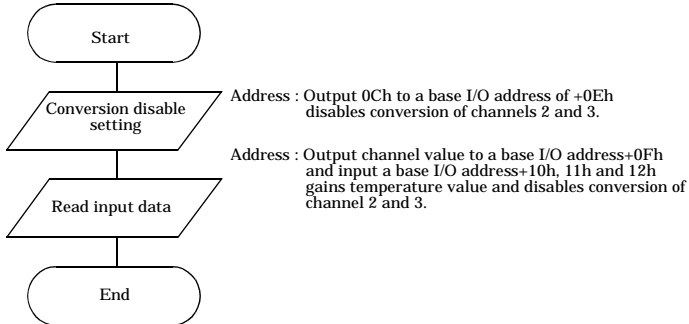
Start

Conversion disable setting

Read input data

End

Address : Output 0Ch to a base I/O address of +0Eh disables conversion of channels 2 and 3.

Address : Output channel value to a base I/O address+0Fh and input a base I/O address+10h, 11h and 12h gains temperature value and disables conversion of channel 2 and 3.